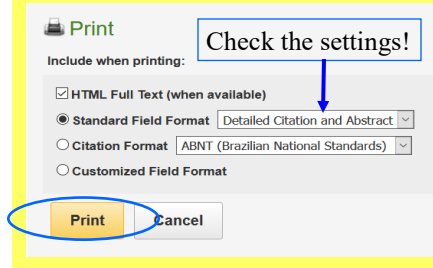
Print

Check the settings!

Include when printing:

HTML Full Text (when available)

Standard Field Format Detailed Citation and Abstract

Citation Format ABNT (Brazilian National Standards)

Customized Field Format

Print Cancel